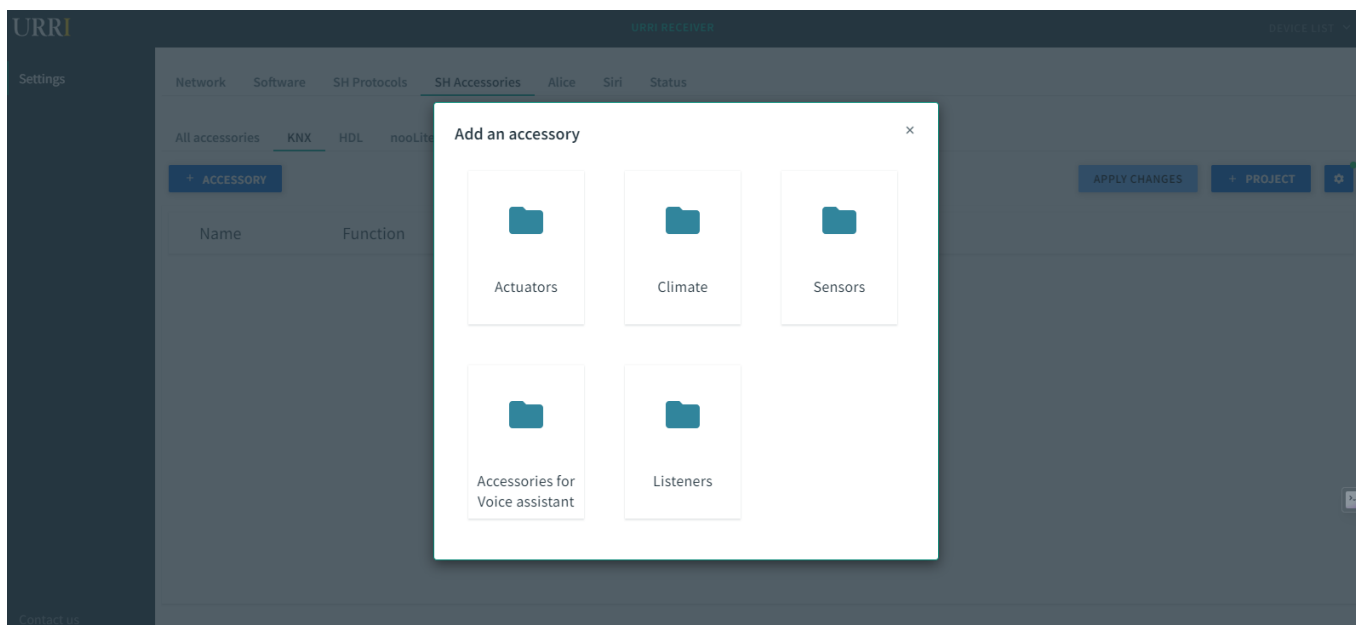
URRI

URRI RECEIVER

DEVICE LIST

Settings

Network Software SH Protocols SH Accessories Alice Siri Status

All accessories KNX HDL nooLite

+ ACCESSORY

APPLY CHANGES

+ PROJECT

Name Function

Add an accessory

×

Actuators

Climate

Sensors

Accessories for Voice assistant

Listeners

Contact us